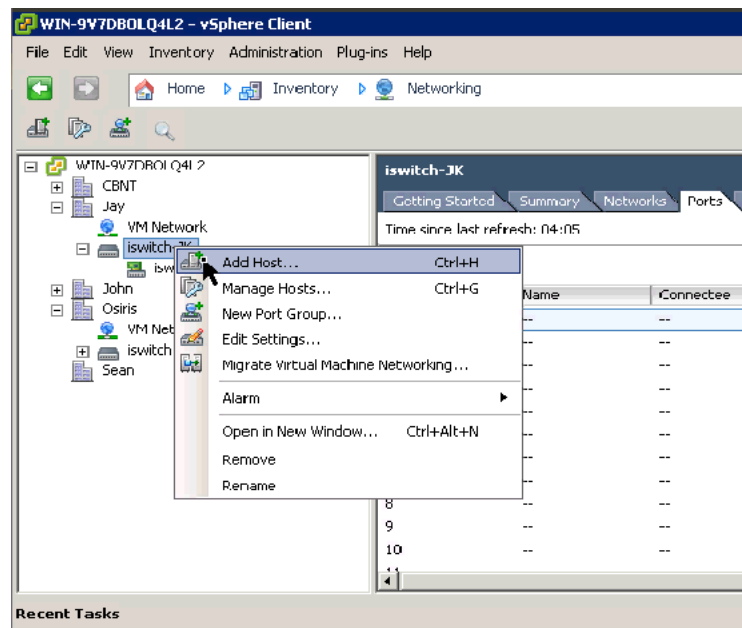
WIN-9V7DBOLQ4L2 - vSphere Client

File Edit View Inventory Administration Plug-ins Help

Home Inventory Networking

WIN-9V7DBOLQ4L2
CBNT
Jay
VM Network
iswitch-JK
isw
John
Osiris
VM Net
iswitch
Sean

iswitch-JK

Getting Started | Summary | Networks | Ports

Time since last refresh: 04:05

| | Name | Connectee |
|---|---|---|
| | -- | -- |
| | -- | -- |
| | -- | -- |
| | -- | -- |
| | -- | -- |
| | -- | -- |
| | -- | -- |
| | -- | -- |
| 8 | -- | -- |
| 9 | -- | -- |
| 10 | -- | -- |

Add Host... Ctrl+H
Manage Hosts... Ctrl+G
New Port Group...
Edit Settings...
Migrate Virtual Machine Networking...
Alarm
Open in New Window... Ctrl+Alt+N
Remove
Rename

Recent Tasks